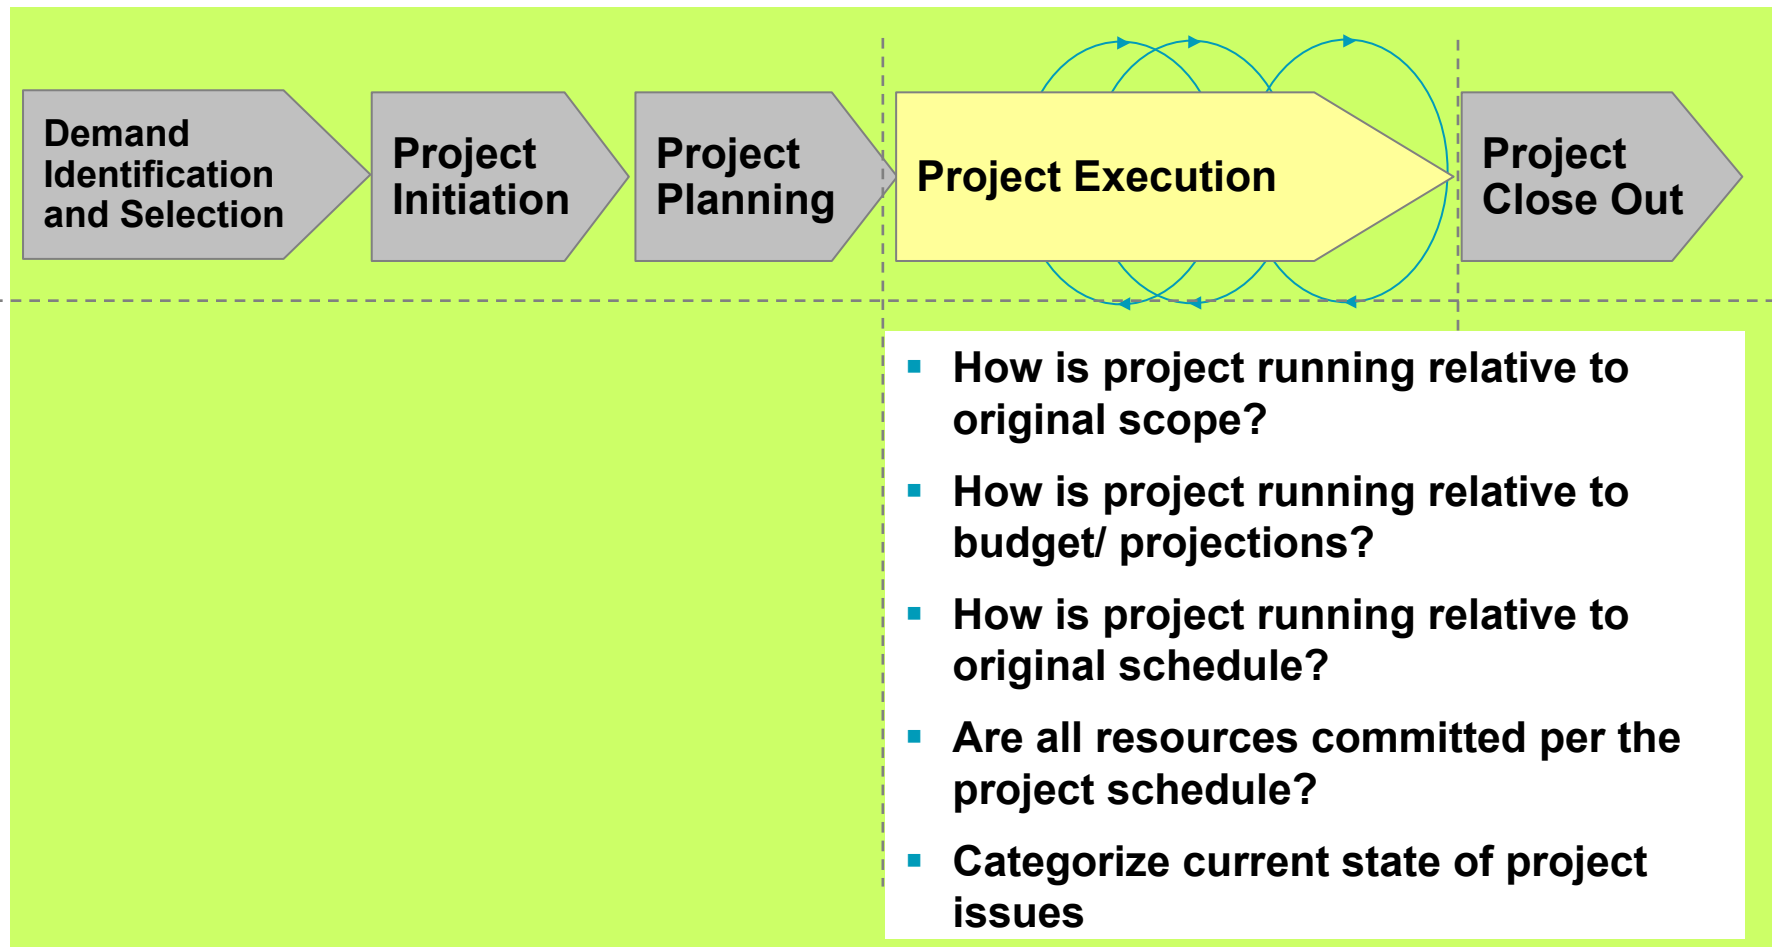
Demand Identification and Selection

Project Initiation

Project Planning

Project Execution

Project Close Out

- How is project running relative to original scope?
- How is project running relative to budget/ projections?
- How is project running relative to original schedule?
- Are all resources committed per the project schedule?
- Categorize current state of project issues